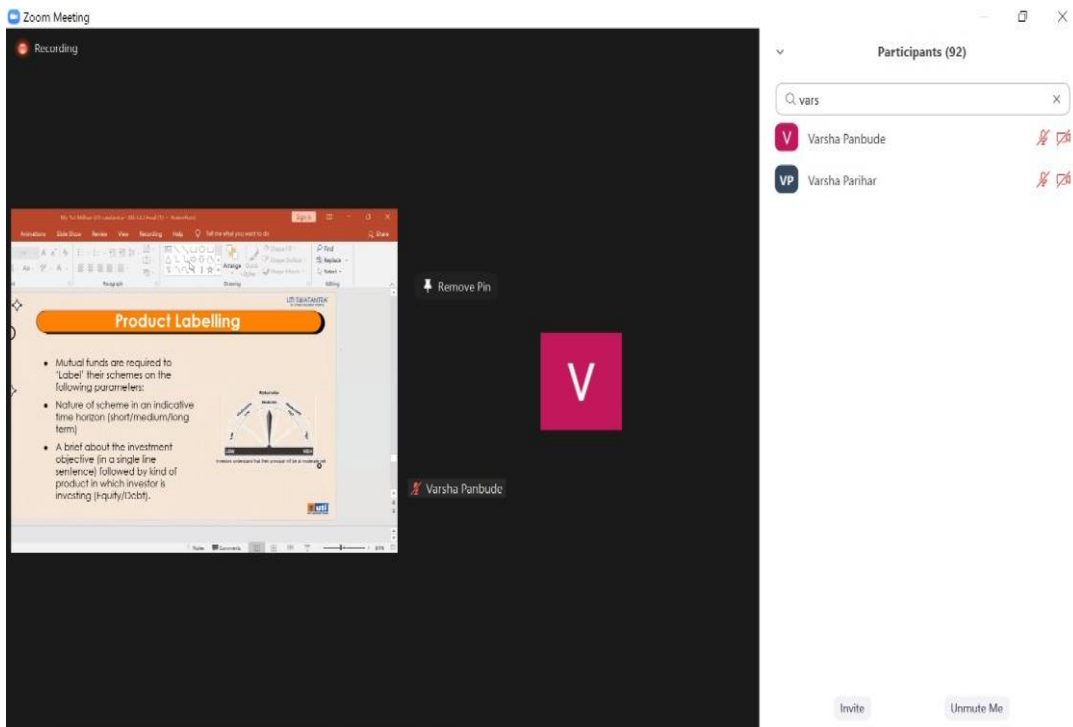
Zoom Meeting

Recording

Animations Slide Show Review View Recording Help Tell me what you want to do

Sign in

Share

Arrange

Find

Replace

Select

Paragraph

Drawing

Editing

UTI SWATANTRA

Product Labelling

- Mutual funds are required to 'Label' their schemes on the following parameters:
- Nature of scheme in an indicative time horizon (short/medium/long term)
- A brief about the investment objective (in a single line sentence) followed by kind of product in which investor is investing (Equity/Debt).

Riskometer

Moderate

LOW

HIGH

uti

Notes Comments

Remove Pin

V

Varsha Panbude

Participants (92)

vars

V Varsha Panbude

VP Varsha Parihar

Invite

Unmute Me